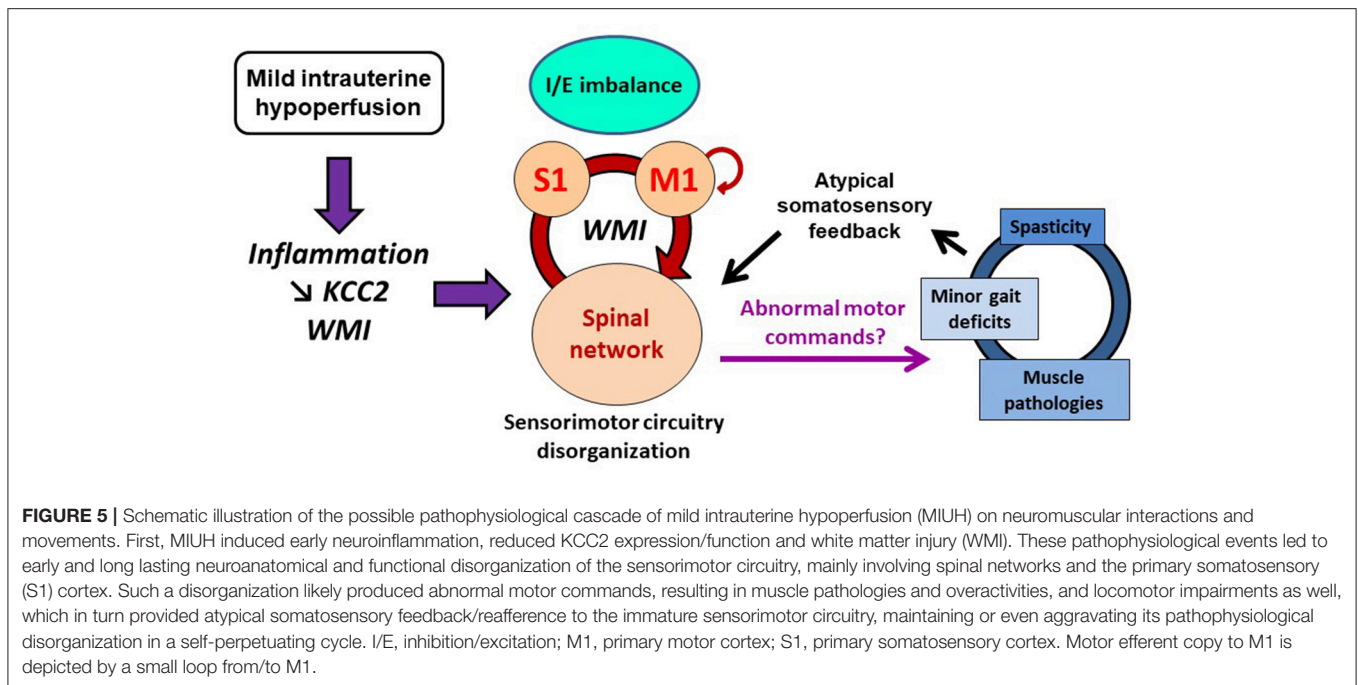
Mild intrauterine hypoperfusion

I/E imbalance

S1

M1

WMI

Inflammation

↘ KCC2

WMI

Spinal network

Sensorimotor circuitry disorganization

Atypical somatosensory feedback

Abnormal motor commands?

Spasticity

Minor gait deficits

Muscle pathologies

**FIGURE 5 |** Schematic illustration of the possible pathophysiological cascade of mild intrauterine hypoperfusion (MIUH) on neuromuscular interactions and movements. First, MIUH induced early neuroinflammation, reduced KCC2 expression/function and white matter injury (WMI). These pathophysiological events led to early and long lasting neuroanatomical and functional disorganization of the sensorimotor circuitry, mainly involving spinal networks and the primary somatosensory (S1) cortex. Such a disorganization likely produced abnormal motor commands, resulting in muscle pathologies and overactivities, and locomotor impairments as well, which in turn provided atypical somatosensory feedback/reafference to the immature sensorimotor circuitry, maintaining or even aggravating its pathophysiological disorganization in a self-perpetuating cycle. I/E, inhibition/excitation; M1, primary motor cortex; S1, primary somatosensory cortex. Motor efferent copy to M1 is depicted by a small loop from/to M1.